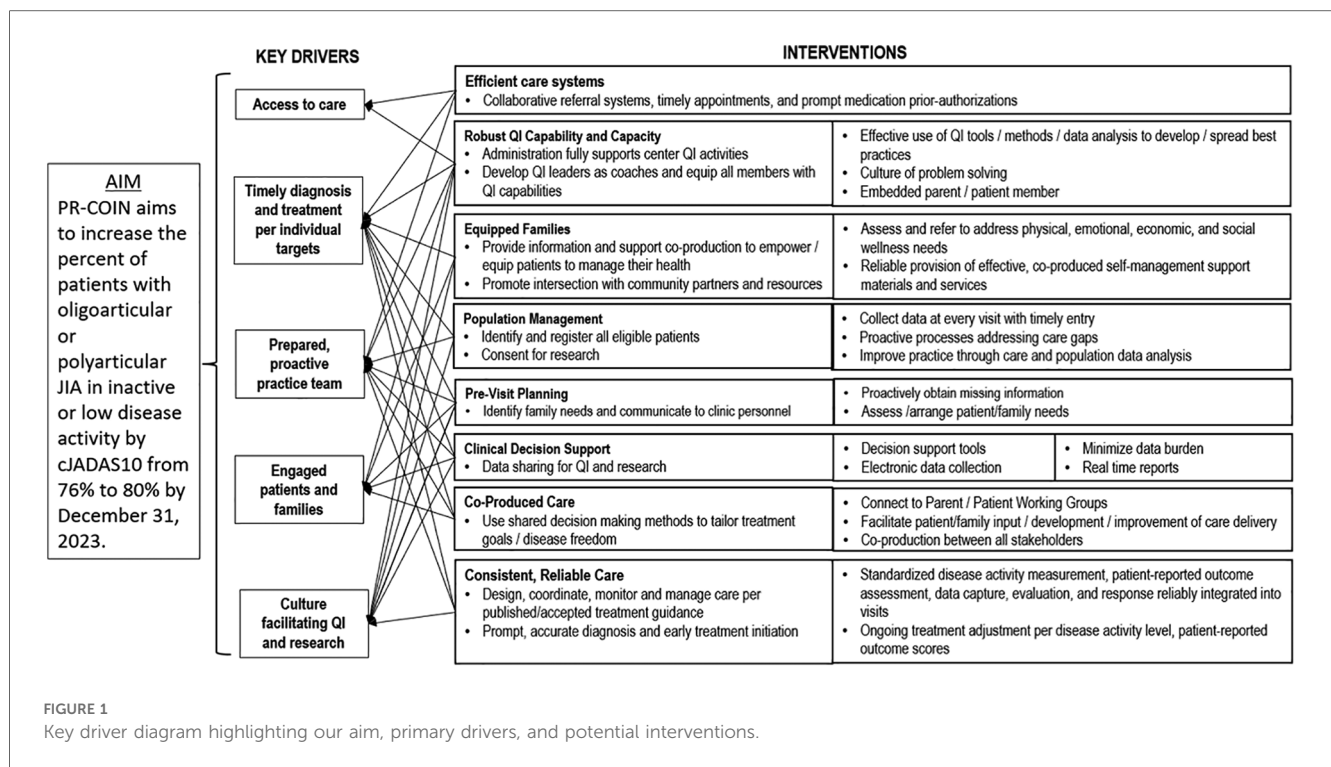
AIM
PR-COIN aims to increase the percent of patients with oligoarticular or polyarticular JIA in inactive or low disease activity by cJADAS10 from 76% to 80% by December 31, 2023.

KEY DRIVERS

Access to care

Timely diagnosis and treatment per individual targets

Prepared, proactive practice team

Engaged patients and families

Culture facilitating QI and research

INTERVENTIONS

Efficient care systems
• Collaborative referral systems, timely appointments, and prompt medication prior-authorizations

Robust QI Capability and Capacity
• Administration fully supports center QI activities
• Develop QI leaders as coaches and equip all members with QI capabilities

• Effective use of QI tools / methods / data analysis to develop / spread best practices
• Culture of problem solving
• Embedded parent / patient member

Equipped Families
• Provide information and support co-production to empower / equip patients to manage their health
• Promote intersection with community partners and resources

• Assess and refer to address physical, emotional, economic, and social wellness needs
• Reliable provision of effective, co-produced self-management support materials and services

Population Management
• Identify and register all eligible patients
• Consent for research

• Collect data at every visit with timely entry
• Proactive processes addressing care gaps
• Improve practice through care and population data analysis

Pre-Visit Planning
• Identify family needs and communicate to clinic personnel

• Proactively obtain missing information
• Assess /arrange patient/family needs

Clinical Decision Support
• Data sharing for QI and research

• Decision support tools
• Electronic data collection

• Minimize data burden
• Real time reports

Co-Produced Care
• Use shared decision making methods to tailor treatment goals / disease freedom

• Connect to Parent / Patient Working Groups
• Facilitate patient/family input / development / improvement of care delivery
• Co-production between all stakeholders

Consistent, Reliable Care
• Design, coordinate, monitor and manage care per published/accepted treatment guidance
• Prompt, accurate diagnosis and early treatment initiation

• Standardized disease activity measurement, patient-reported outcome assessment, data capture, evaluation, and response reliably integrated into visits
• Ongoing treatment adjustment per disease activity level, patient-reported outcome scores

FIGURE 1
Key driver diagram highlighting our aim, primary drivers, and potential interventions.